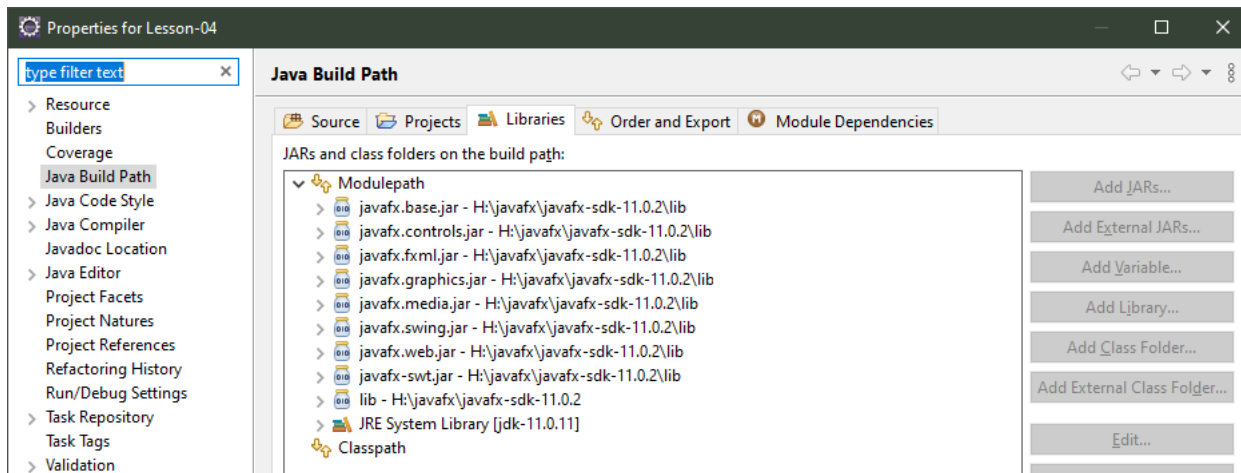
Properties for Lesson-04

type filter text

Resource
Builders
Coverage
Java Build Path
Java Code Style
Java Compiler
Javadoc Location
Java Editor
Project Facets
Project Natures
Project References
Refactoring History
Run/Debug Settings
Task Repository
Task Tags
Validation

Java Build Path

Source
Projects
Libraries
Order and Export
Module Dependencies

JARs and class folders on the build path:

Modulepath
javafx.base.jar - H:\javafx\javafx-sdk-11.0.2\lib
javafx.controls.jar - H:\javafx\javafx-sdk-11.0.2\lib
javafx.fxml.jar - H:\javafx\javafx-sdk-11.0.2\lib
javafx.graphics.jar - H:\javafx\javafx-sdk-11.0.2\lib
javafx.media.jar - H:\javafx\javafx-sdk-11.0.2\lib
javafx.swing.jar - H:\javafx\javafx-sdk-11.0.2\lib
javafx.web.jar - H:\javafx\javafx-sdk-11.0.2\lib
javafx-swt.jar - H:\javafx\javafx-sdk-11.0.2\lib
lib - H:\javafx\javafx-sdk-11.0.2
JRE System Library [jdk-11.0.11]
Classpath

Add JARs...
Add External JARs...
Add Variable...
Add Library...
Add Class Folder...
Add External Class Folder...
Edit...